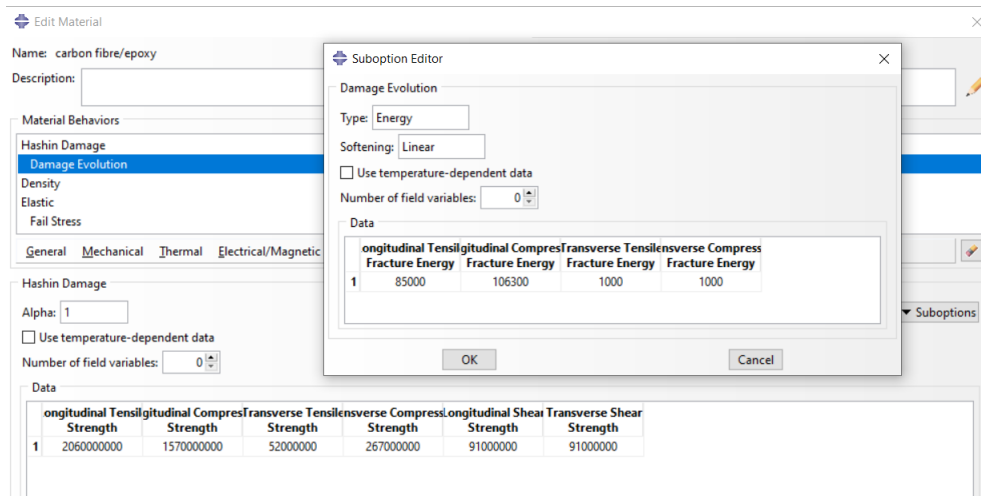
Edit Material

Name: carbon fibre/epoxy

Description:

Material Behaviors

Hashin Damage

Damage Evolution

Density

Elastic

Fail Stress

General Mechanical Thermal Electrical/Magnetic

Hashin Damage

Alpha: 1

Use temperature-dependent data

Number of field variables: 0

Data

| | ongitudinal Tensil Strength | gitudinal Compres Strength | Transverse Tensile Strength | nsverse Compress Strength | Longitudinal Shear Strength | Transverse Shear Strength |
|---|---|---|---|---|---|---|
| 1 | 2060000000 | 1570000000 | 52000000 | 267000000 | 91000000 | 91000000 |

Suboptions

Suboption Editor

Damage Evolution

Type: Energy

Softening: Linear

Use temperature-dependent data

Number of field variables: 0

Data

| | ongitudinal Tensil Fracture Energy | gitudinal Compres Fracture Energy | Transverse Tensile Fracture Energy | nsverse Compress Fracture Energy |
|---|---|---|---|---|
| 1 | 85000 | 106300 | 1000 | 1000 |

OK

Cancel